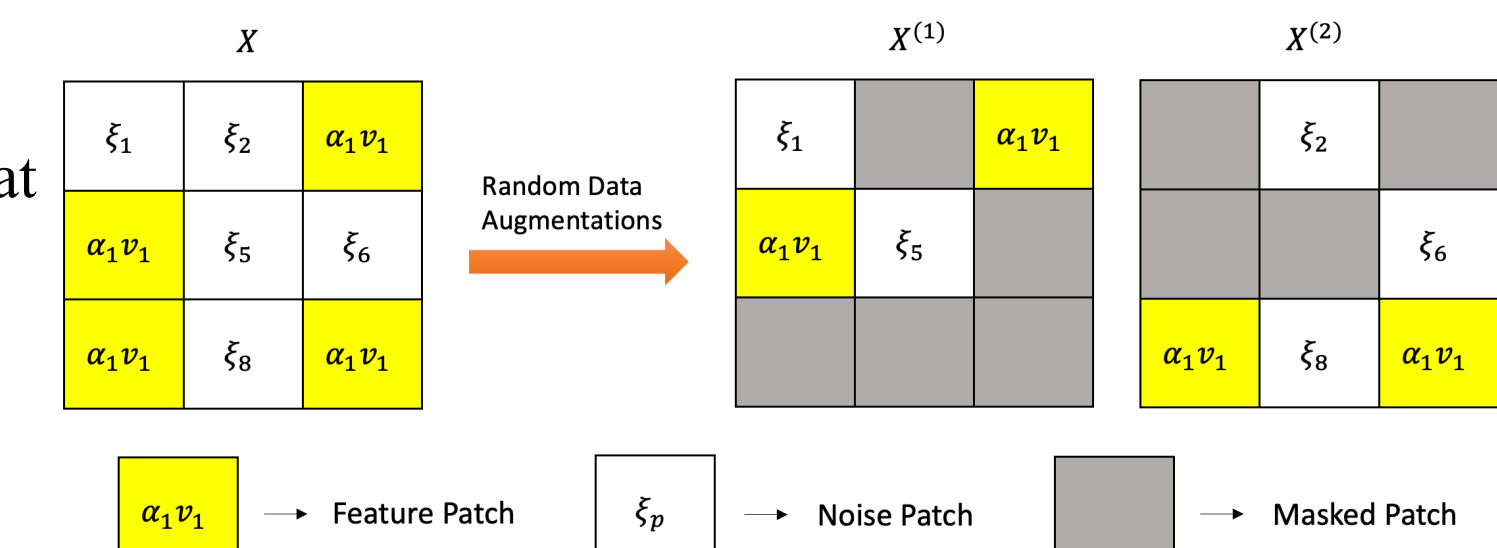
at

$X$

| $\xi_1$ | $\xi_2$ | $\alpha_1 v_1$ |
|---|---|---|
| $\alpha_1 v_1$ | $\xi_5$ | $\xi_6$ |
| $\alpha_1 v_1$ | $\xi_8$ | $\alpha_1 v_1$ |

Random Data Augmentations

$X^{(1)}$

| $\xi_1$ | | $\alpha_1 v_1$ |
|---|---|---|
| $\alpha_1 v_1$ | $\xi_5$ | |
| | | |

$X^{(2)}$

| | $\xi_2$ | |
|---|---|---|
| | | $\xi_6$ |
| $\alpha_1 v_1$ | $\xi_8$ | $\alpha_1 v_1$ |

$\alpha_1 v_1$ → Feature Patch

$\xi_p$ → Noise Patch

→ Masked Patch